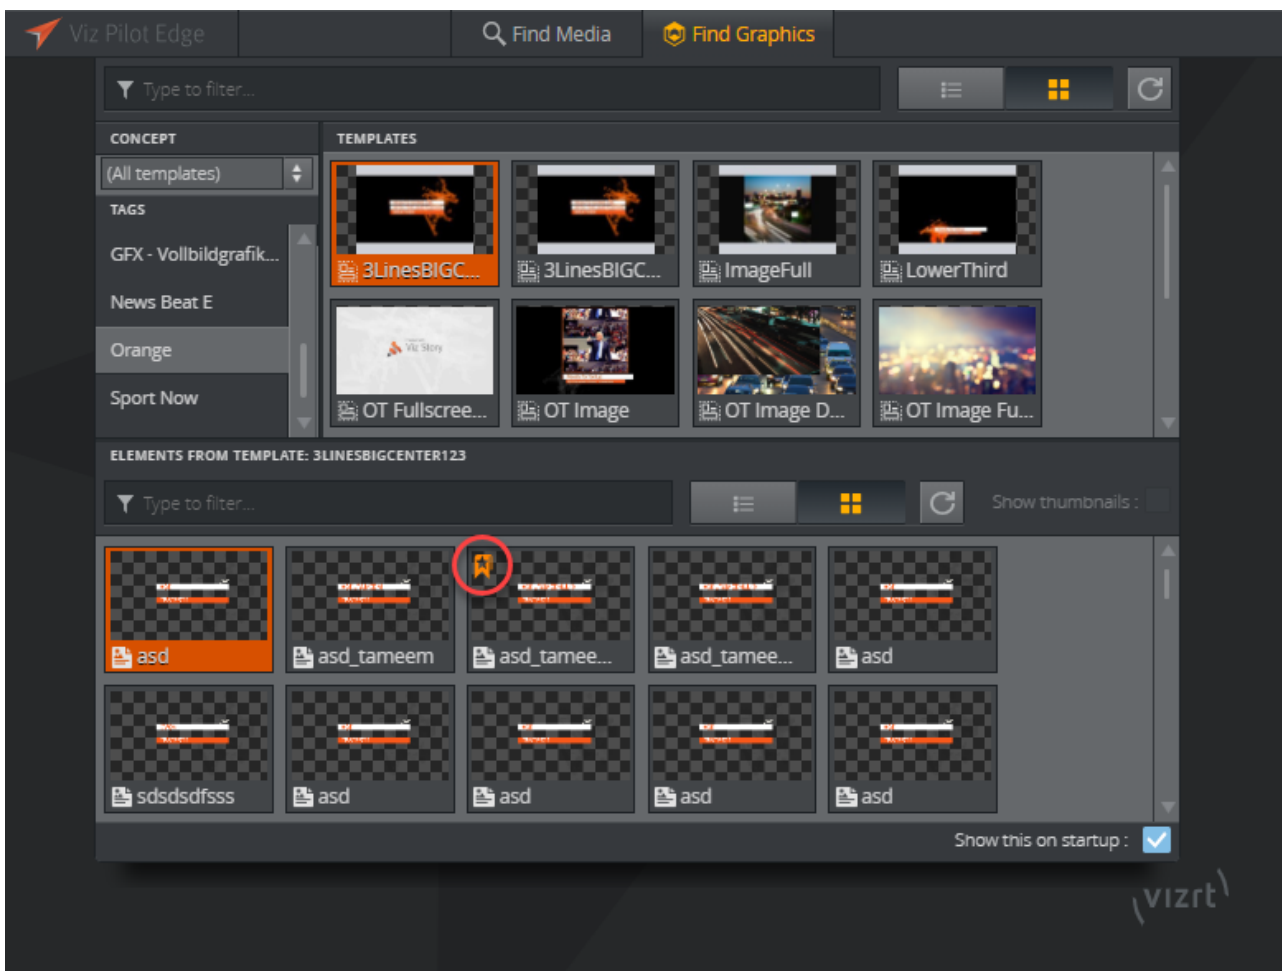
Viz Pilot Edge
Find Media
Find Graphics

Type to filter...

CONCEPT
(All templates)
TAGS
GFX - Vollbildgrafik...
News Beat E
Orange
Sport Now

TEMPLATES
3LinesBIGC...
3LinesBIGC...
ImageFull
LowerThird
OT Fullscree...
OT Image
OT Image D...
OT Image Fu...

ELEMENTS FROM TEMPLATE: 3LINESBIGCENTER123

Type to filter...

Show thumbnails :

asd
asd_tameem
asd_tamee...
asd_tamee...
asd
sdsdsdfsss
asd
asd
asd
asd

Show this on startup :

vizrt